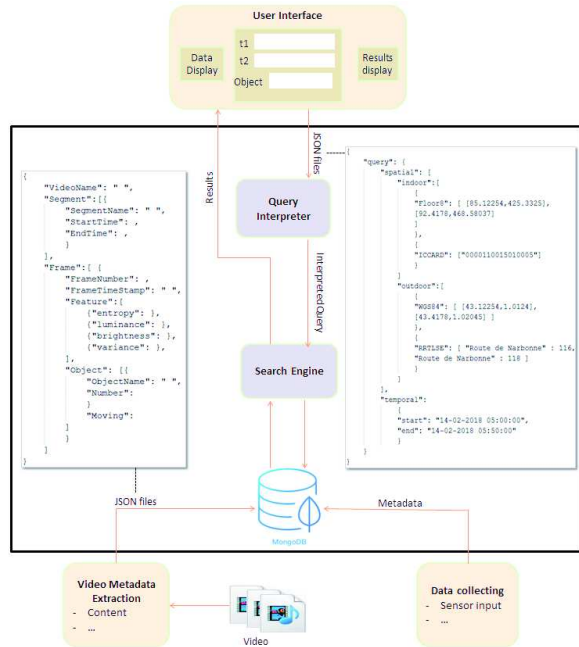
User Interface

Data Display

t1

t2

Object

Results display

Results

JSON files

Query Interpreter

InterpretedQuery

Search Engine

{
"VideoName": " ",
"Segment":[{
"SegmentName": " ",
"StartTime": ,
"EndTime": ,
}
],
"Frame":[ {
"FrameNumber": ,
"FrameTimeStamp": " ",
"Feature":[
{"entropy": },
{"luminance": },
{"brightness": },
{"variance": },
],
"Object": [{
"ObjectName": " ",
"Number":
}
"Moving":
}
]
}
]
}

{
"query": {
"spatial": [
"indoor":[
{
"Floor6": [ [85.12254,425.3325],
[92.4178,468.58037]
]
},
{
"ICCARD": ["0000110015010005"]
}
]
"outdoor":[
{
"WGS84": [ [43.12254,1.0124],
[43.4178,1.02045] ]
},
{
"RRTLSE": [ "Route de Narbonne" : 116,
"Route de Narbonne" : 118 ]
}
]
],
"temporal":
{
"start": "14-02-2018 05:00:00",
"end": "14-02-2018 05:50:00"
}
}
}

JSON files

Metadata

MongoDB

Video Metadata Extraction
- Content
- …

Video

Data collecting
- Sensor input
- …